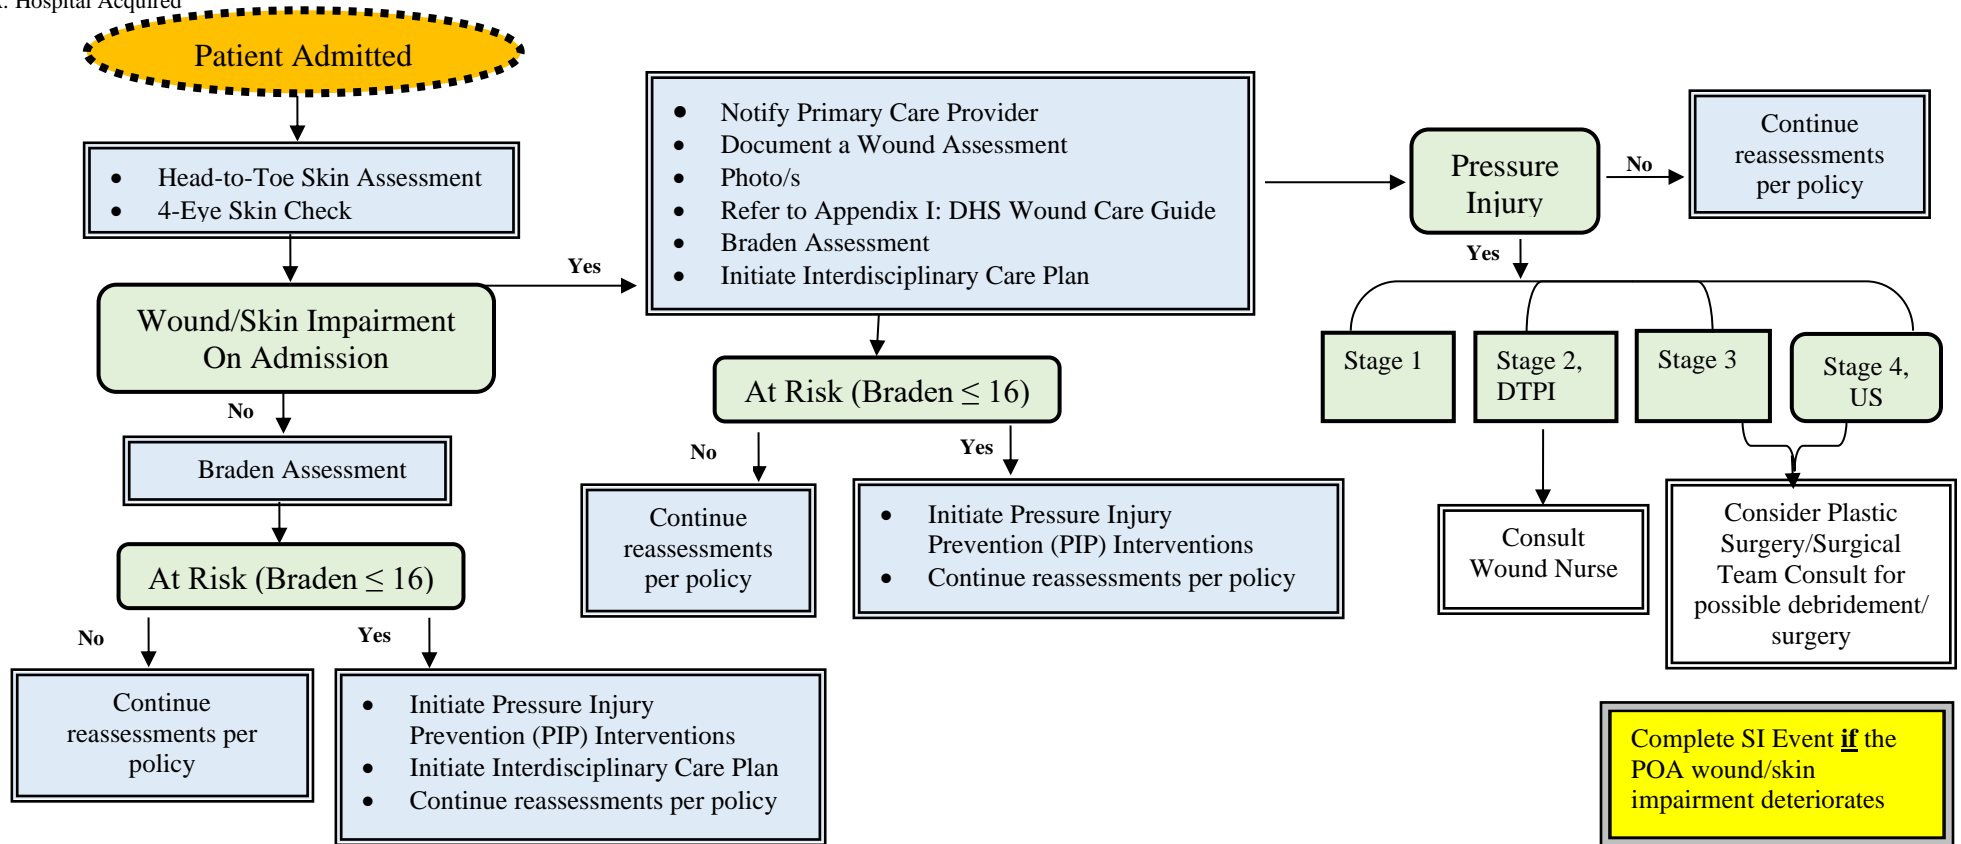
. Hospital Acquired

Patient Admitted

- Head-to-Toe Skin Assessment
- 4-Eye Skin Check

Wound/Skin Impairment On Admission

No

Braden Assessment

At Risk (Braden $\leq$ 16)

No

Continue reassessments per policy

Yes

- Initiate Pressure Injury Prevention (PIP) Interventions
- Initiate Interdisciplinary Care Plan
- Continue reassessments per policy

Yes

- Notify Primary Care Provider
- Document a Wound Assessment
- Photo/s
- Refer to Appendix I: DHS Wound Care Guide
- Braden Assessment
- Initiate Interdisciplinary Care Plan

At Risk (Braden $\leq$ 16)

No

Continue reassessments per policy

Yes

- Initiate Pressure Injury Prevention (PIP) Interventions
- Continue reassessments per policy

Pressure Injury

No

Continue reassessments per policy

Yes

Stage 1

Stage 2, DTPI

Stage 3

Stage 4, US

Consult Wound Nurse

Consider Plastic Surgery/Surgical Team Consult for possible debridement/ surgery

Complete SI Event **if** the POA wound/skin impairment deteriorates